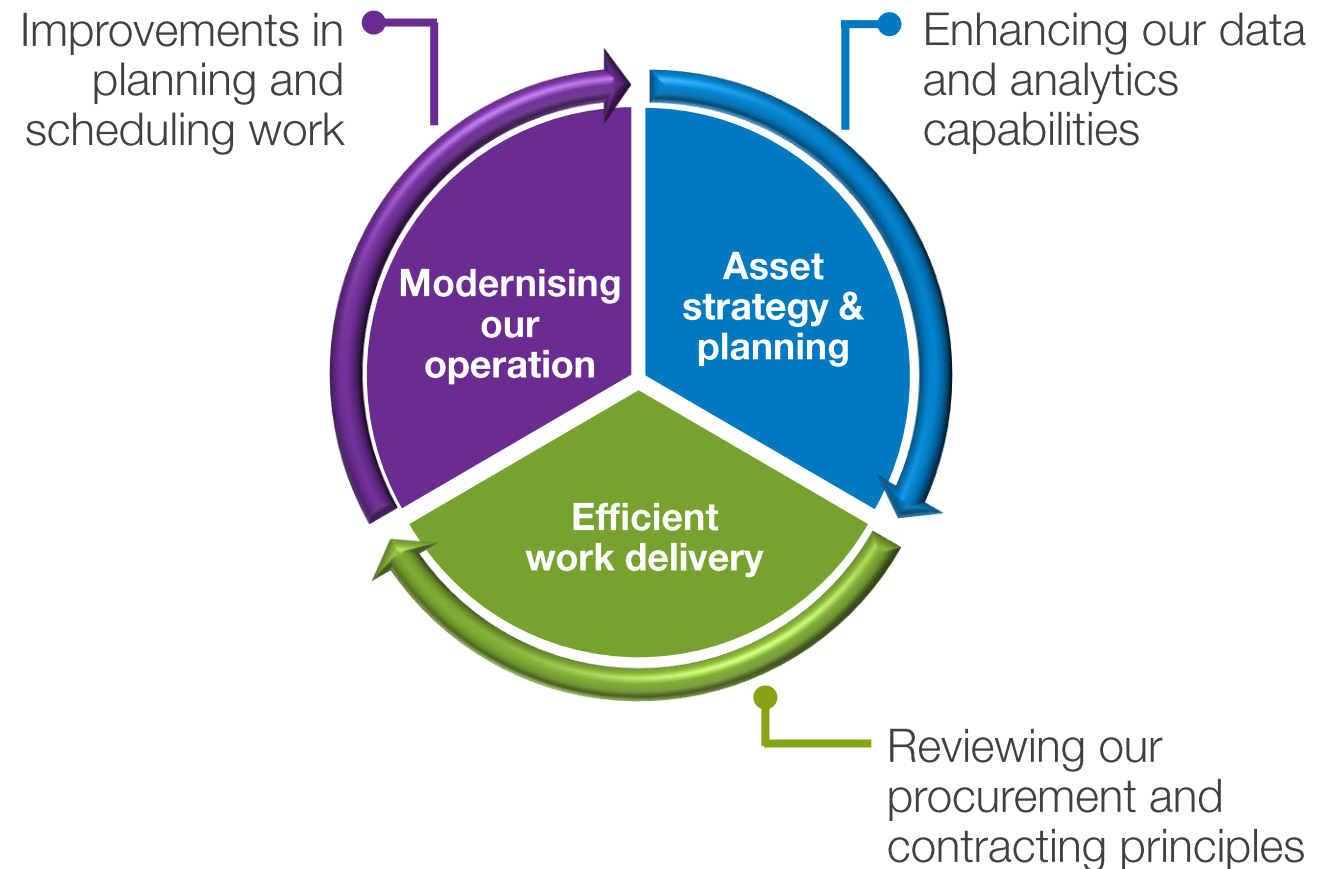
Improvements in planning and scheduling work

Enhancing our data and analytics capabilities

Modernising our operation

Asset strategy & planning

Efficient work delivery

Reviewing our procurement and contracting principles